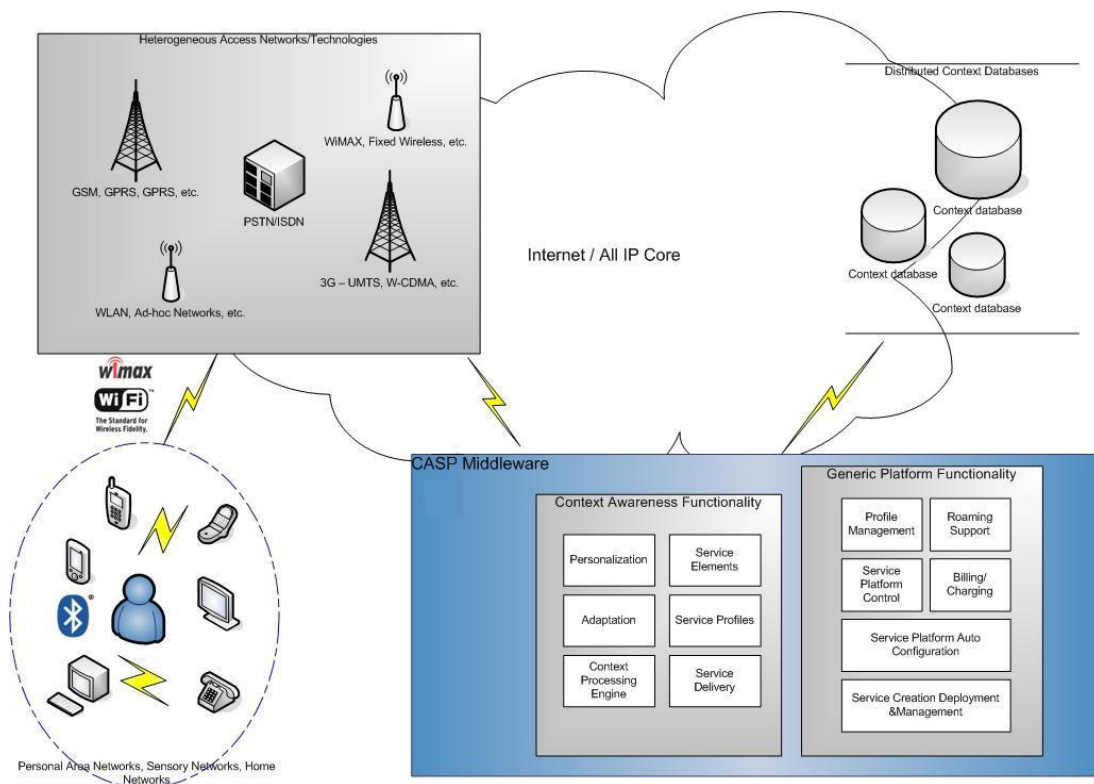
Heterogeneous Access Networks/Technologies

GSM, GPRS, GPRS, etc.

PSTN/ISDN

WiMAX, Fixed Wireless, etc.

3G – UMTS, W-CDMA, etc.

WLAN, Ad-hoc Networks, etc.

Internet / All IP Core

Distributed Context Databases

Context database

Context database

Context database

wimax

WiFi

The Standard for Wireless Fidelity.

Personal Area Networks, Sensory Networks, Home Networks

CASP Middleware

Context Awareness Functionality

Personalization

Service Elements

Adaptation

Service Profiles

Context Processing Engine

Service Delivery

Generic Platform Functionality

Profile Management

Roaming Support

Service Platform Control

Billing/ Charging

Service Platform Auto Configuration

Service Creation Deployment &Management